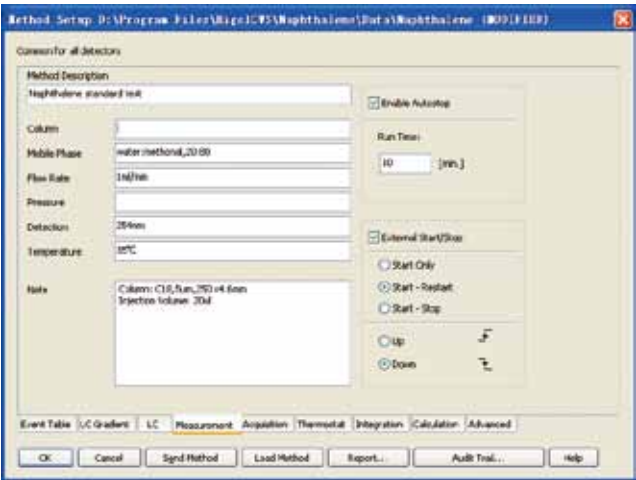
Method Setup D:\Program Files\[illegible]\Naphthalene\Data\Naphthalene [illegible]

Common for all detectors

Method Description
Naphthalene standard test

Column
Mobile Phase water:methanol,20:80
Flow Rate 1ml/min
Pressure
Detection 254nm
Temperature 30°C

Note Column: C18,5um,250×4.6mm
Injection Volume: 20ul

Enable Autostop

Run Time:
10 [min.]

External Start/Stop
Start Only
Start - Restart
Start - Stop

Up
Down

Event Table | LC Gradient | LC | Measurement | Acquisition | Thermostat | Integration | Calculation | Advanced

OK | Cancel | Send Method | Load Method | Report... | Audit Trail... | Help